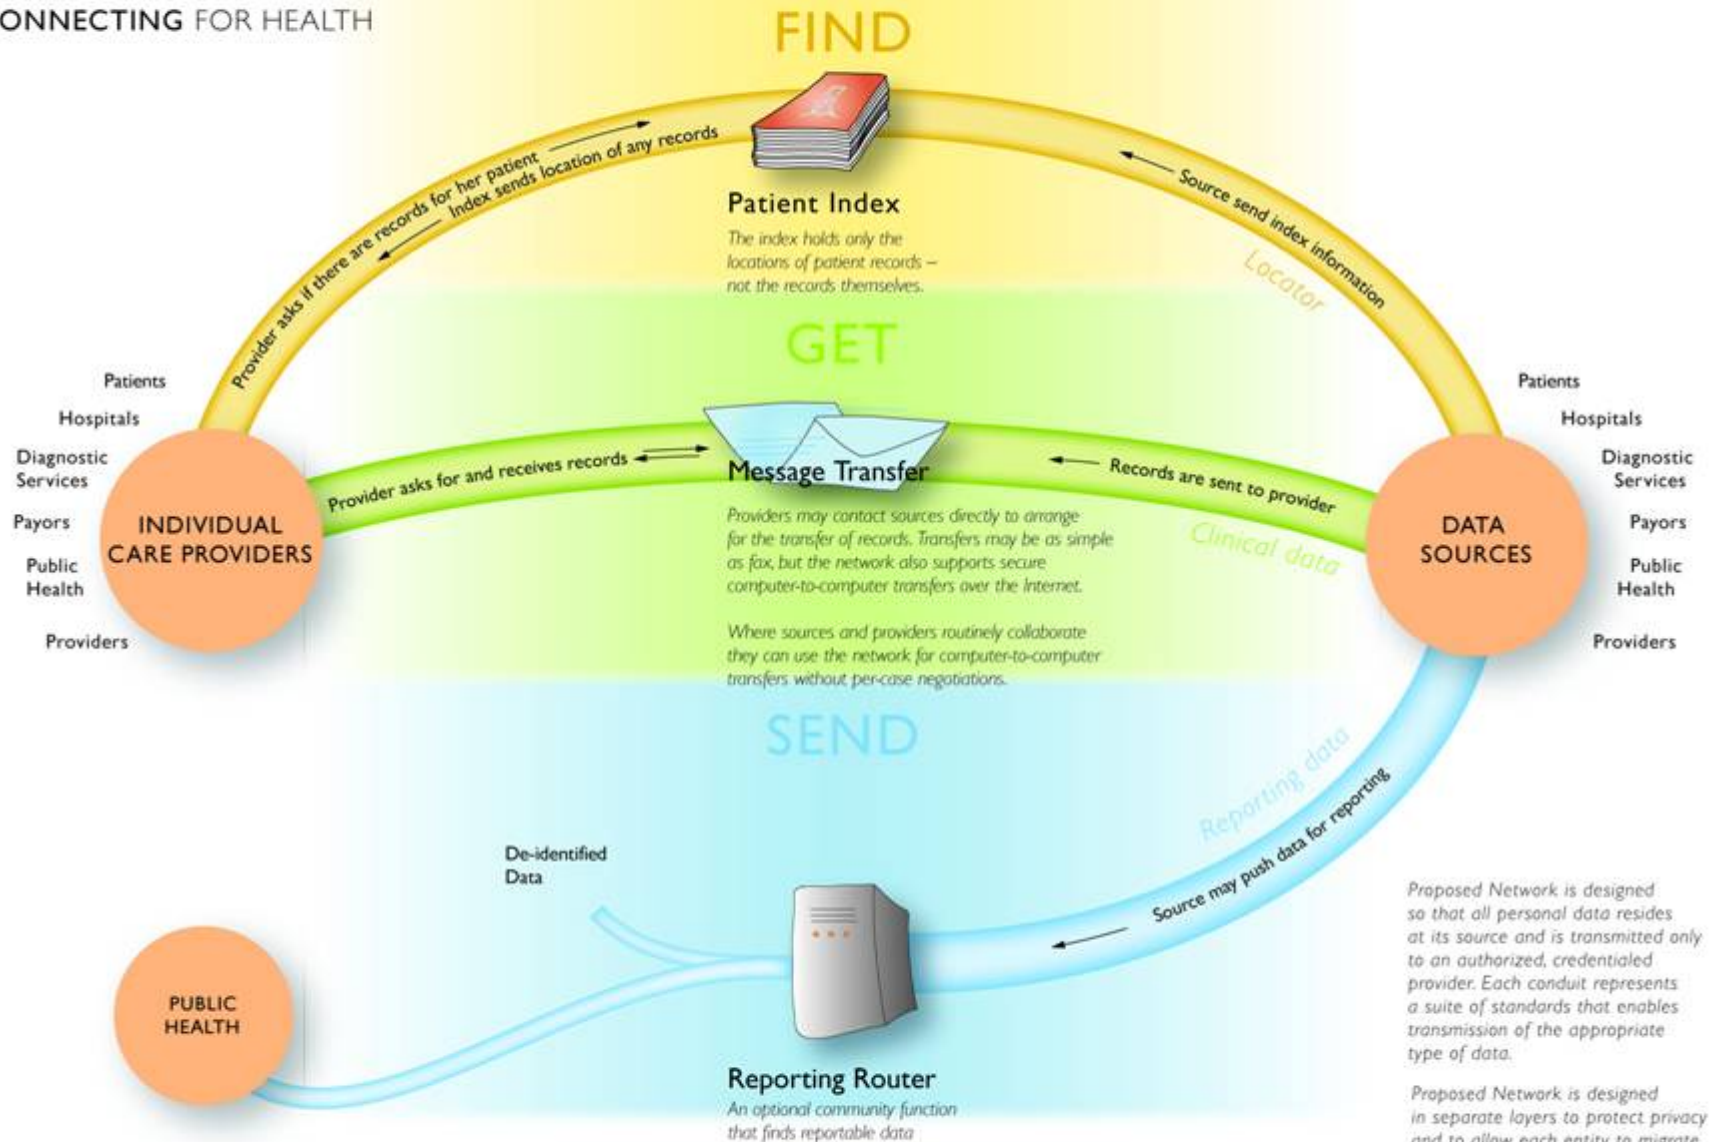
ONNECTING FOR HEALTH

FIND

Provider asks if there are records for her patient
Index sends location of any records

Patient Index
The index holds only the locations of patient records – not the records themselves.

Source send index information
Locator

GET

Patients
Hospitals
Diagnostic Services
Payors
Public Health
Providers

INDIVIDUAL CARE PROVIDERS

Provider asks for and receives records

Message Transfer
Providers may contact sources directly to arrange for the transfer of records. Transfers may be as simple as fax, but the network also supports secure computer-to-computer transfers over the Internet.

Where sources and providers routinely collaborate they can use the network for computer-to-computer transfers without per-case negotiations.

Records are sent to provider
Clinical data

DATA SOURCES

Patients
Hospitals
Diagnostic Services
Payors
Public Health
Providers

SEND

Reporting data
Source may push data for reporting

De-identified Data

PUBLIC HEALTH

Reporting Router
An optional community function that finds reportable data

Proposed Network is designed so that all personal data resides at its source and is transmitted only to an authorized, credentialed provider. Each conduit represents a suite of standards that enables transmission of the appropriate type of data.

Proposed Network is designed in separate layers to protect privacy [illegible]